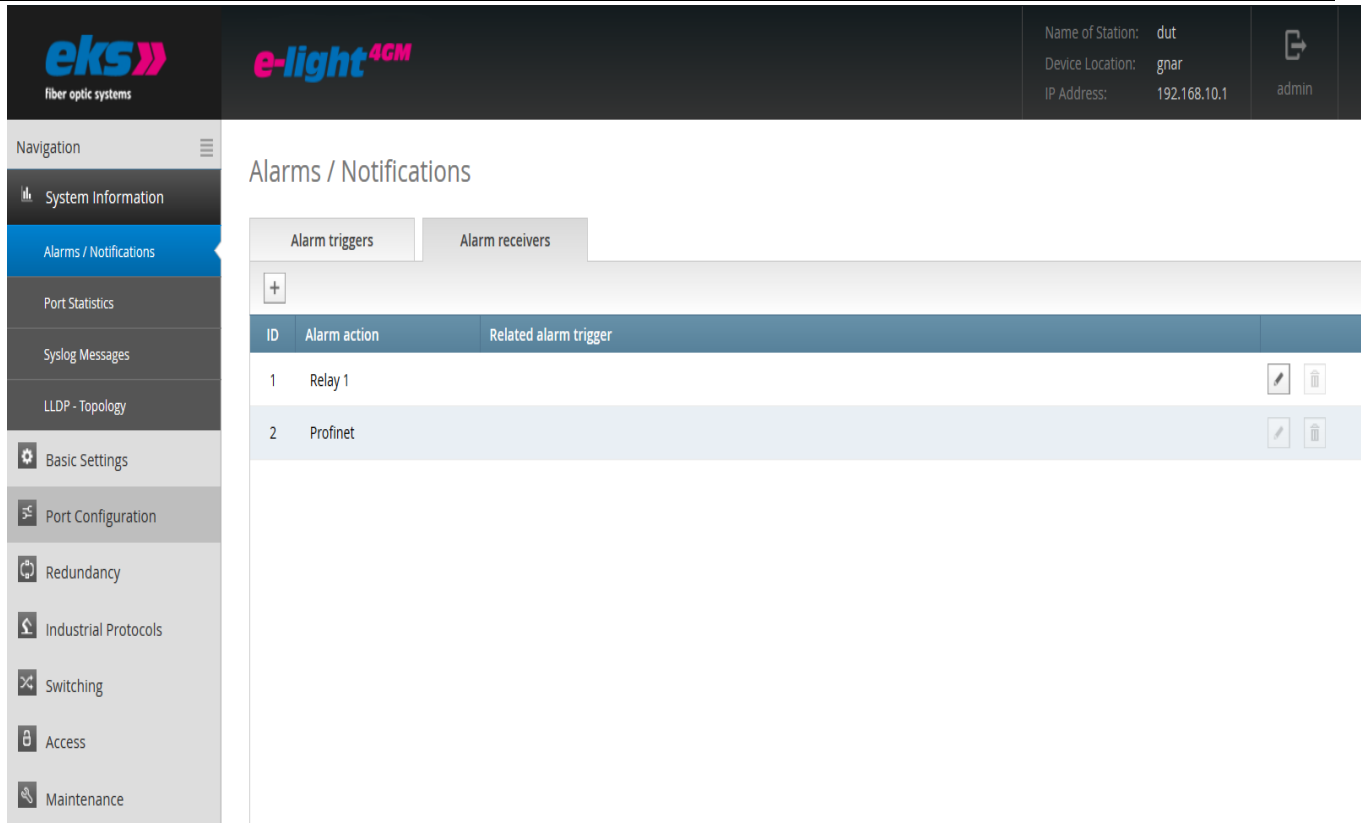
eks»
fiber optic systems

e-light4GM

Name of Station: dut
Device Location: gnar
IP Address: 192.168.10.1

admin

Navigation

System Information

Alarms / Notifications

Port Statistics

Syslog Messages

LLDP - Topology

Basic Settings

Port Configuration

Redundancy

Industrial Protocols

Switching

Access

Maintenance

Alarms / Notifications

Alarm triggers

Alarm receivers

+

| ID | Alarm action | Related alarm trigger |
|---|---|---|
| 1 | Relay 1 | |
| 2 | Profinet | |